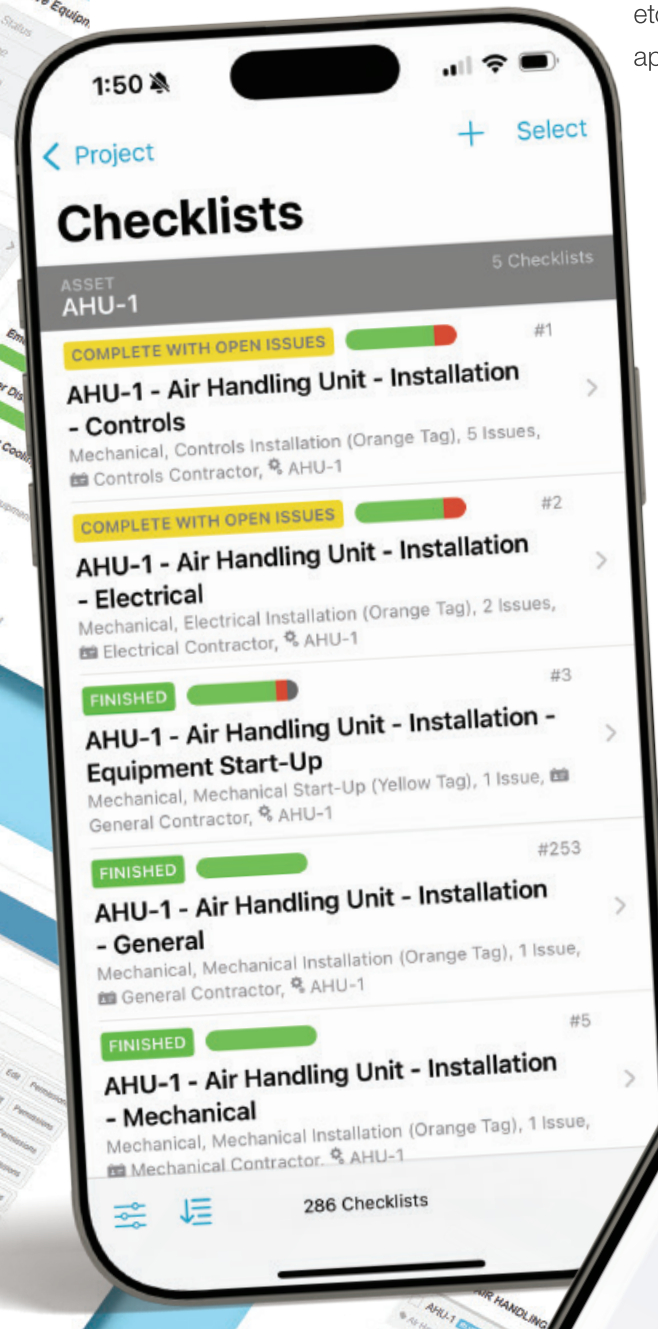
1:50

Project

Select

Checklists

ASSET
AHU-1

5 Checklists

COMPLETE WITH OPEN ISSUES

#1

AHU-1 - Air Handling Unit - Installation - Controls

Mechanical, Controls Installation (Orange Tag), 5 Issues, Controls Contractor, AHU-1

COMPLETE WITH OPEN ISSUES

#2

AHU-1 - Air Handling Unit - Installation - Electrical

Mechanical, Electrical Installation (Orange Tag), 2 Issues, Electrical Contractor, AHU-1

FINISHED

#3

AHU-1 - Air Handling Unit - Installation - Equipment Start-Up

Mechanical, Mechanical Start-Up (Yellow Tag), 1 Issue, General Contractor, AHU-1

FINISHED

#253

AHU-1 - Air Handling Unit - Installation - General

Mechanical, Mechanical Installation (Orange Tag), 1 Issue, General Contractor, AHU-1

FINISHED

#5

AHU-1 - Air Handling Unit - Installation - Mechanical

Mechanical, Mechanical Installation (Orange Tag), 1 Issue, Mechanical Contractor, AHU-1

286 Checklists

etc
ap